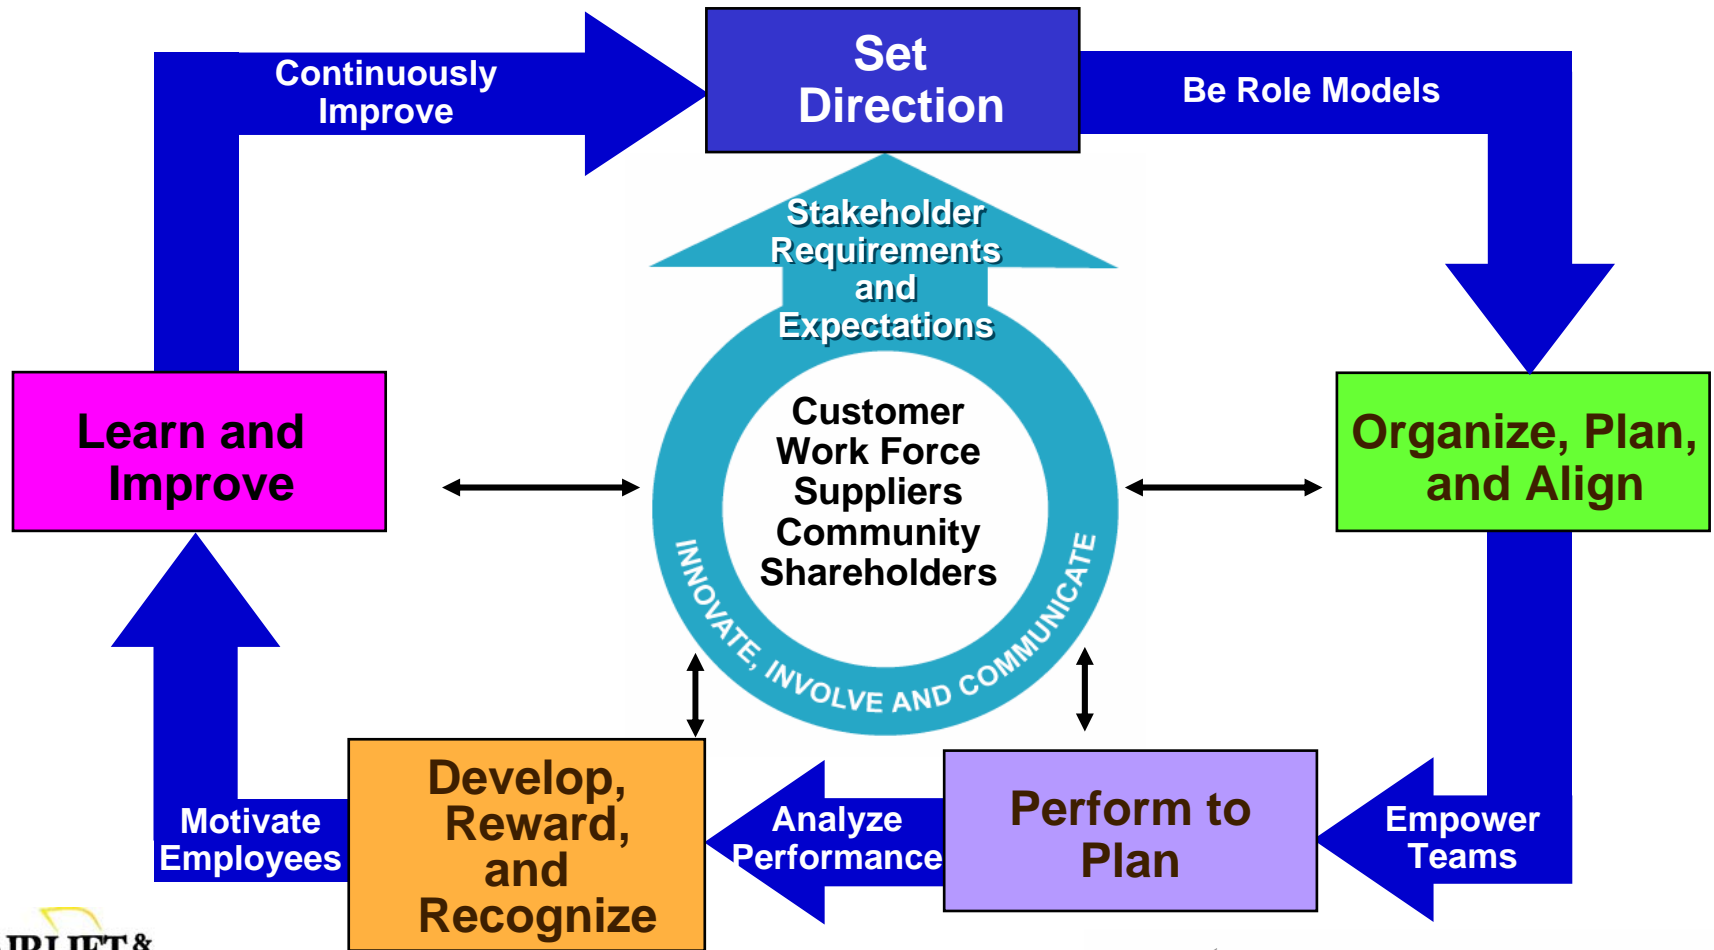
Continuously Improve

Set Direction

Be Role Models

Stakeholder Requirements and Expectations

Learn and Improve

Customer
Work Force
Suppliers
Community
Shareholders

Organize, Plan, and Align

INNOVATE, INVOLVE AND COMMUNICATE

Develop, Reward, and Recognize

Perform to Plan

Motivate Employees

Analyze Performance

Empower Teams

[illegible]RLIFT &